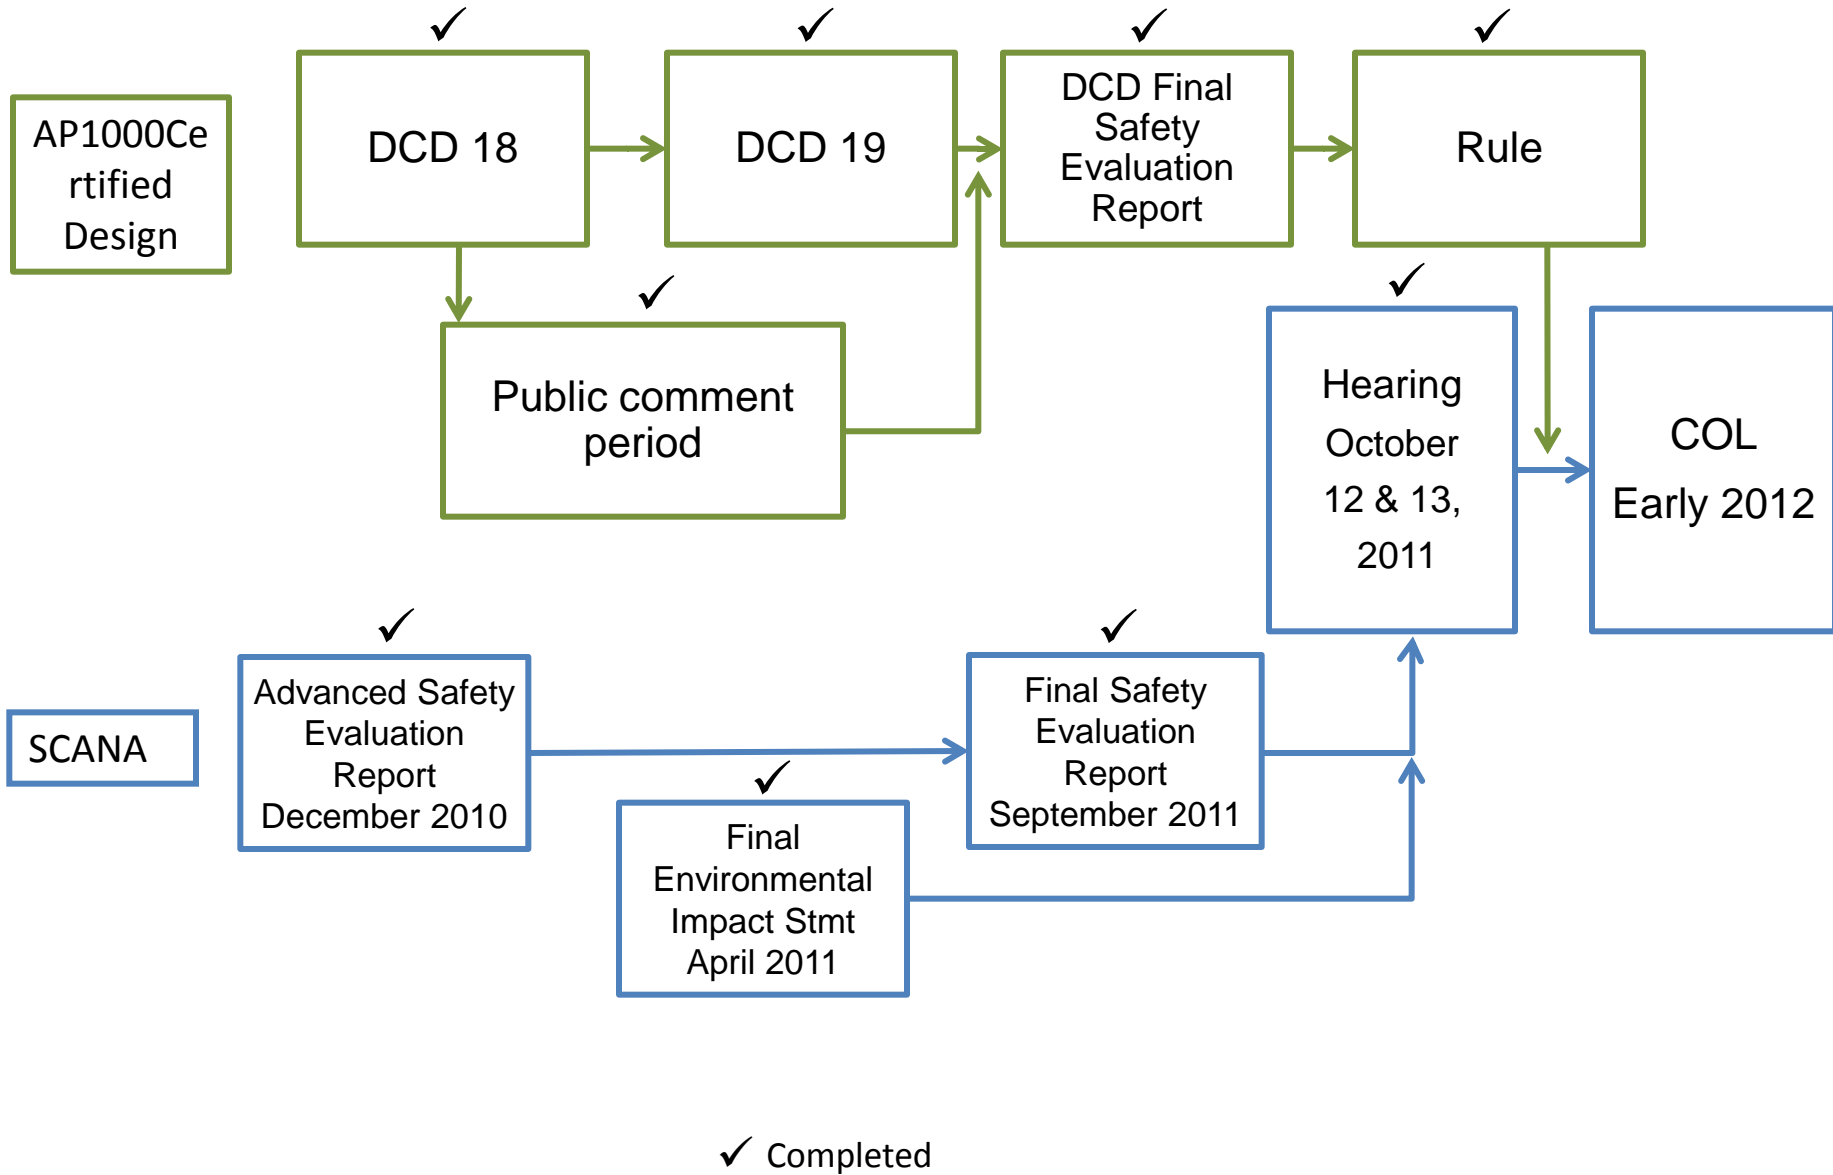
AP1000Certified Design

✓ DCD 18

✓ DCD 19

✓ DCD Final Safety Evaluation Report

✓ Rule

✓ Public comment period

✓ Hearing October 12 & 13, 2011

COL Early 2012

SCANA

✓ Advanced Safety Evaluation Report December 2010

✓ Final Safety Evaluation Report September 2011

✓ Final Environmental Impact Stmt April 2011

✓ Completed